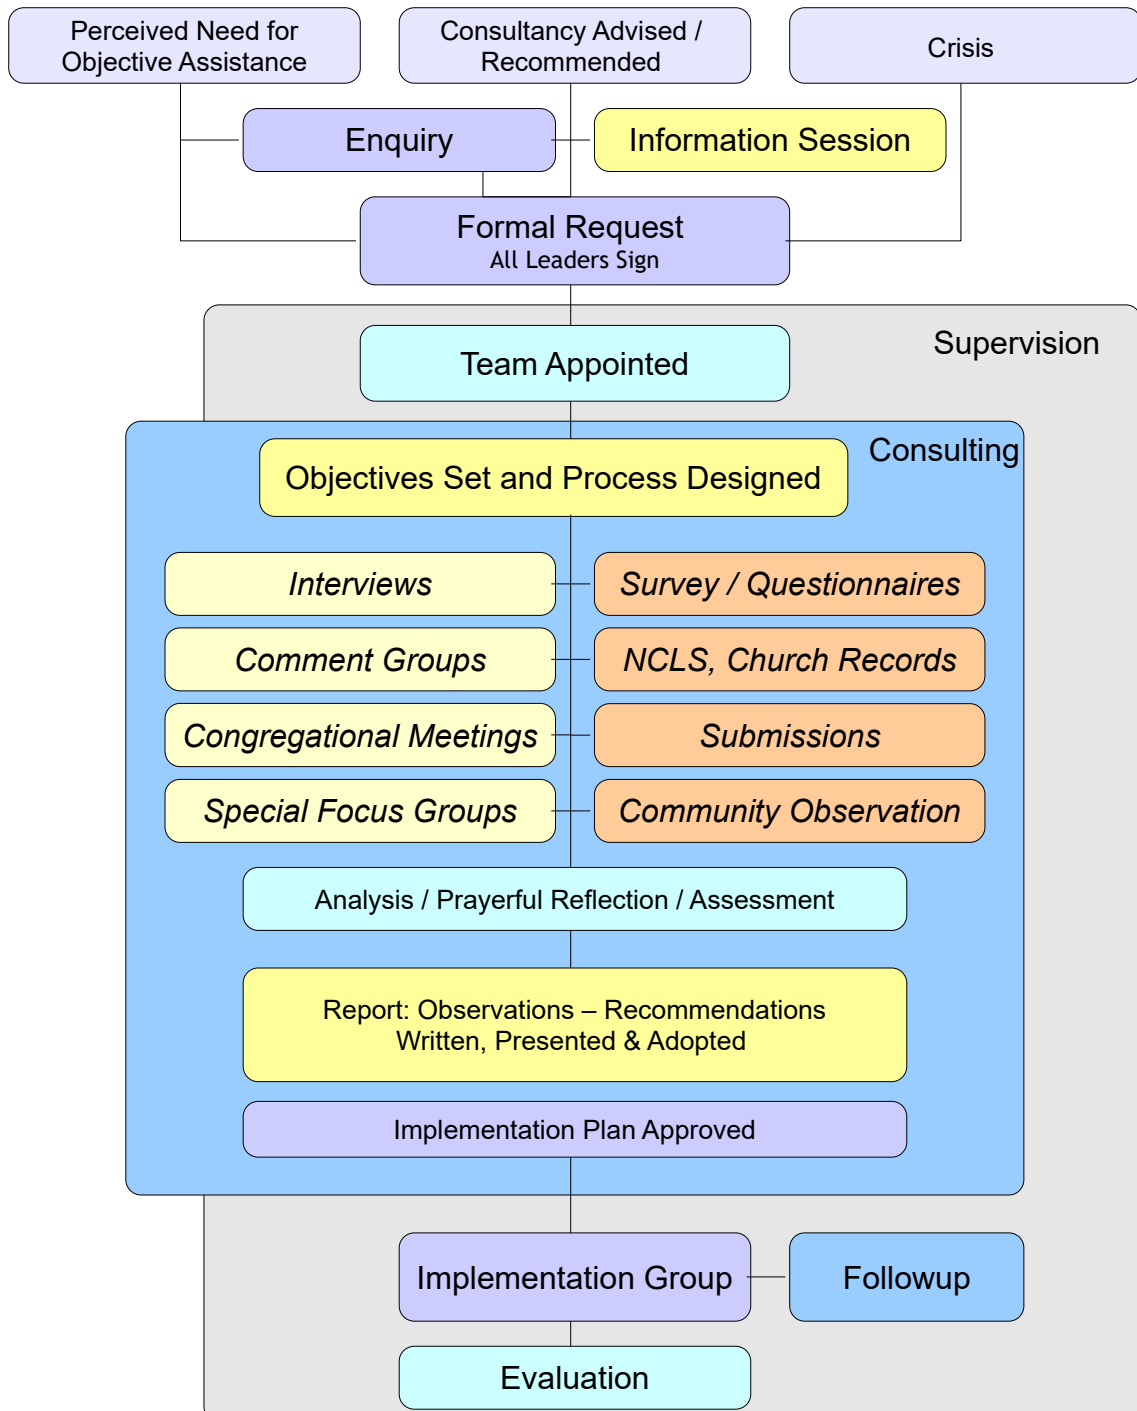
Perceived Need for Objective Assistance

Consultancy Advised / Recommended

Crisis

Enquiry

Information Session

Formal Request
All Leaders Sign

Supervision

Team Appointed

Consulting

Objectives Set and Process Designed

Interviews

Survey / Questionnaires

Comment Groups

NCLS, Church Records

Congregational Meetings

Submissions

Special Focus Groups

Community Observation

Analysis / Prayerful Reflection / Assessment

Report: Observations – Recommendations
Written, Presented & Adopted

Implementation Plan Approved

Implementation Group

Followup

Evaluation